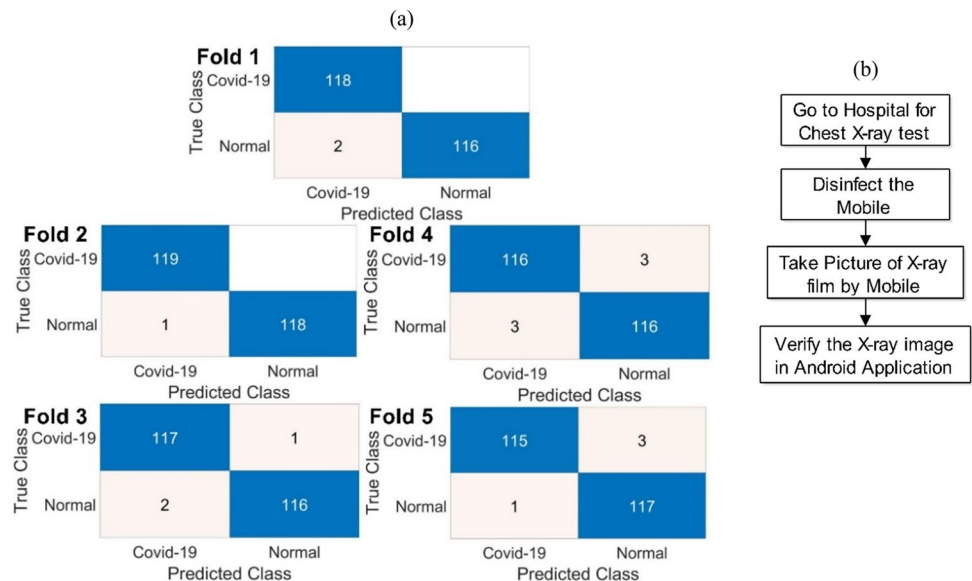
(a)

Fold 1

True Class

| | Covid-19 | Normal |
|---|---|---|
| Covid-19 | 118 | |
| Normal | 2 | 116 |

Predicted Class

Fold 2

True Class

| | Covid-19 | Normal |
|---|---|---|
| Covid-19 | 119 | |
| Normal | 1 | 118 |

Predicted Class

Fold 4

True Class

| | Covid-19 | Normal |
|---|---|---|
| Covid-19 | 116 | 3 |
| Normal | 3 | 116 |

Predicted Class

Fold 3

True Class

| | Covid-19 | Normal |
|---|---|---|
| Covid-19 | 117 | 1 |
| Normal | 2 | 116 |

Predicted Class

Fold 5

True Class

| | Covid-19 | Normal |
|---|---|---|
| Covid-19 | 115 | 3 |
| Normal | 1 | 117 |

Predicted Class

(b)

Go to Hospital for Chest X-ray test

Disinfect the Mobile

Take Picture of X-ray film by Mobile

Verify the X-ray image in Android Application